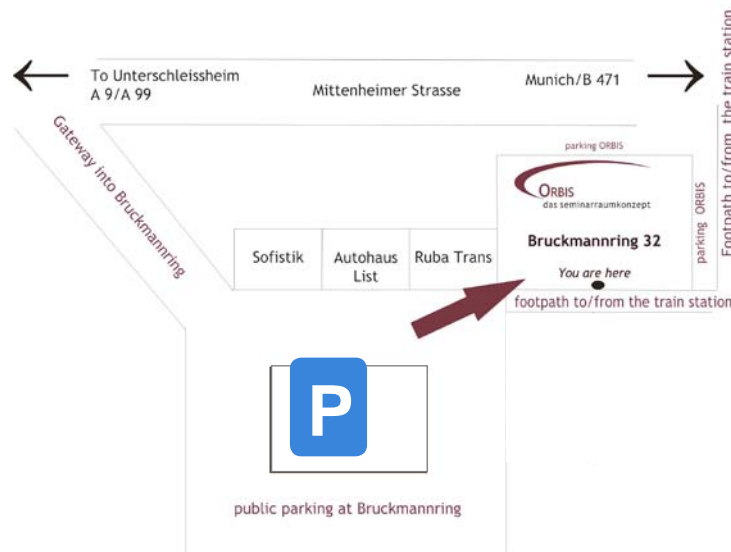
To Unterschleissheim
A 9/A 99

Mittenheimer Strasse

Munich/B 471

Footpath to/from the train station

Gateway into Bruckmannring

parking ORBIS

ORBIS
das seminarraumkonzept

Bruckmannring 32

You are here

parking ORBIS

Sofistik

Autohaus List

Ruba Trans

footpath to/from the train station

P

public parking at Bruckmannring